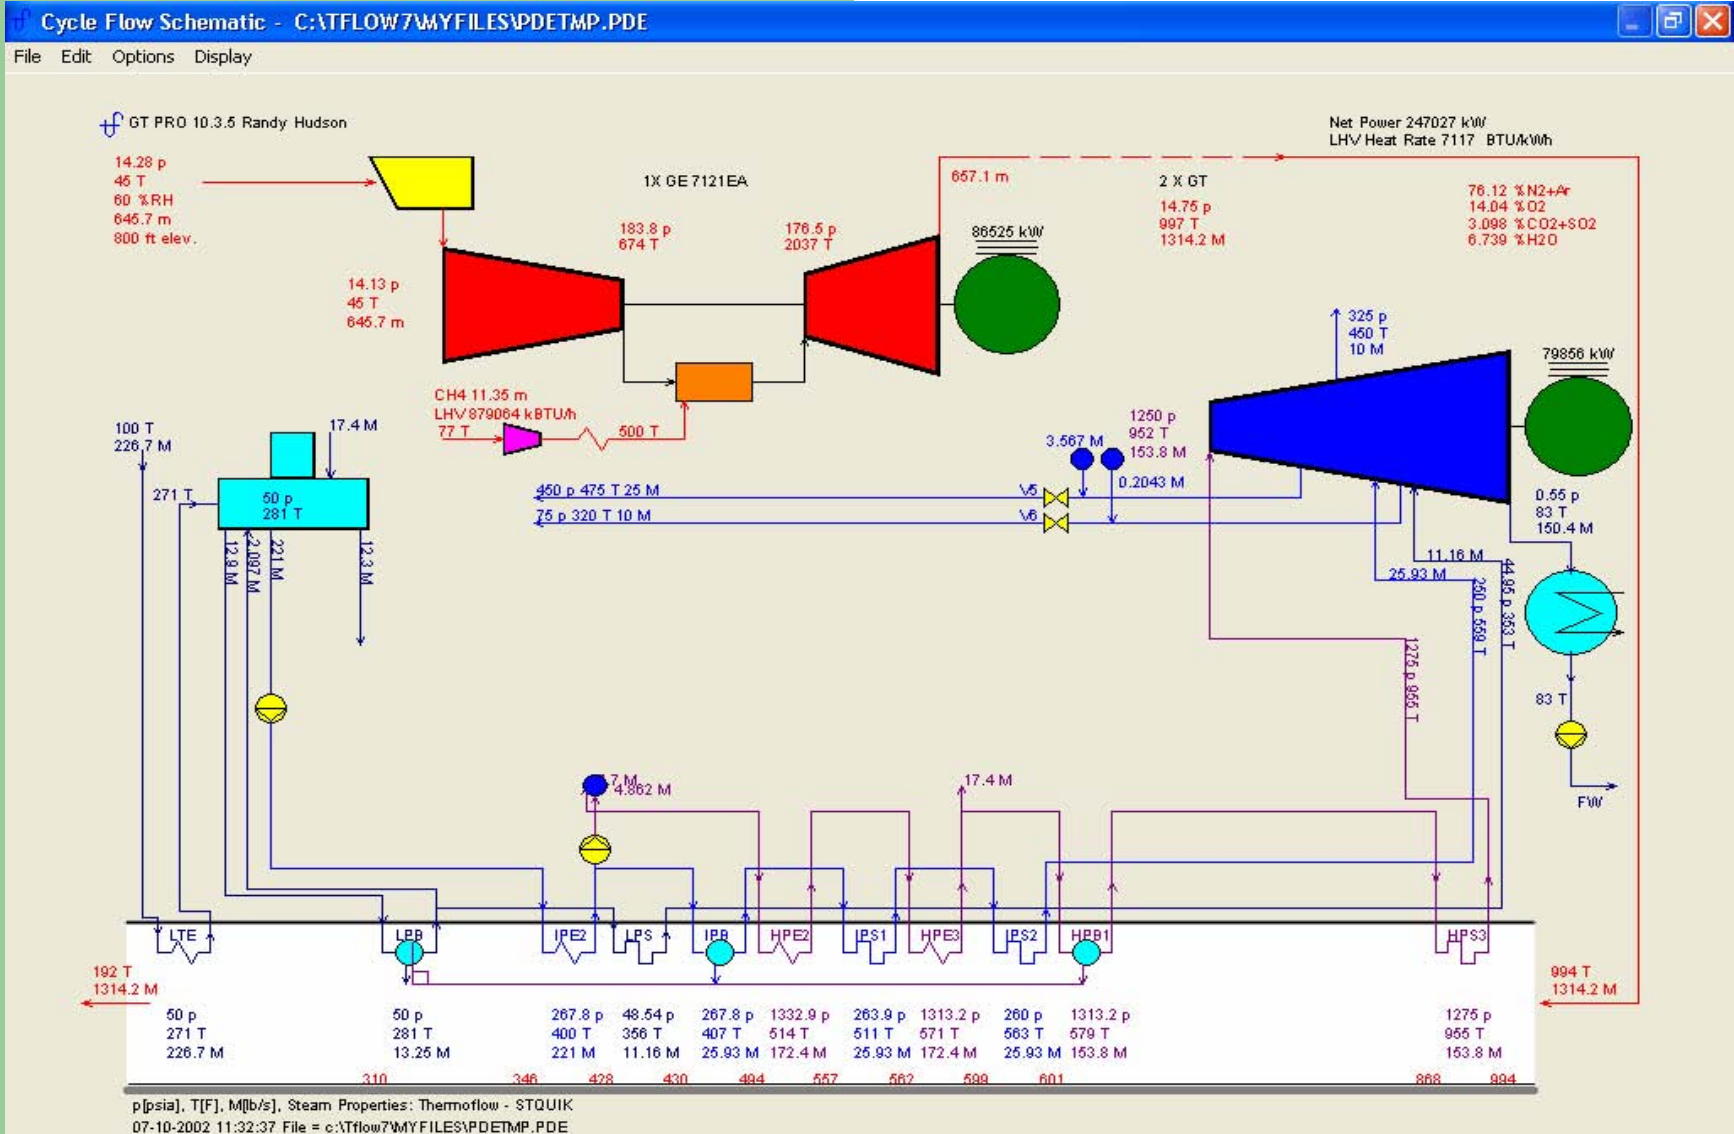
Cycle Flow Schematic - C:\TFLOW7\MYFILES\PDETMP.PDE

File Edit Options Display

GT PRO 10.3.5 Randy Hudson

Net Power 247027 kW
LHV Heat Rate 7117 BTU/kWh

14.28 p
45 T
60 %RH
645.7 m
800 ft elev.

1X GE 7121EA

657.1 m

2 X GT

14.75 p
997 T
1314.2 M

76.12 %N2+Ar
14.04 %O2
3.098 %CO2+SO2
6.739 %H2O

183.8 p
674 T

176.5 p
2037 T

86525 kW

14.13 p
45 T
645.7 m

325 p
450 T
10 M

79856 kW

CH4 11.35 m
LHV 879064 kBTU/h
77 T
500 T

1250 p
952 T
153.8 M

3.567 M

0.2043 M

100 T
226.7 M

17.4 M

271 T

50 p
281 T

450 p 475 T 25 M
V5
75 p 320 T 10 M
V6

0.55 p
83 T
150.4 M

12.9 M
2.097 M
221 M
12.3 M

11.16 M
25.93 M
260 p 559 T
44.95 p 353 T
1275 p 955 T

83 T

FW

7 M
4.862 M

17.4 M

LTE LPB IPE2 LPS IPB HPE2 IPS1 HPE3 IPS2 HPB1 HPS3

192 T
1314.2 M

994 T
1314.2 M

50 p
271 T
226.7 M

50 p
281 T
13.25 M

267.8 p
400 T
221 M

48.54 p
356 T
11.16 M

267.8 p
407 T
25.93 M

1332.9 p
514 T
172.4 M

263.9 p
511 T
25.93 M

1313.2 p
571 T
172.4 M

260 p
563 T
25.93 M

1313.2 p
579 T
153.8 M

1275 p
955 T
153.8 M

310 346 428 430 494 557 562 599 601 868 994

p[psia], T[F], M[lb/s], Steam Properties: Thermoflow - STQUIK
07-10-2002 11:32:37 File = c:\Tflow7\MYFILES\PDETMP.PDE